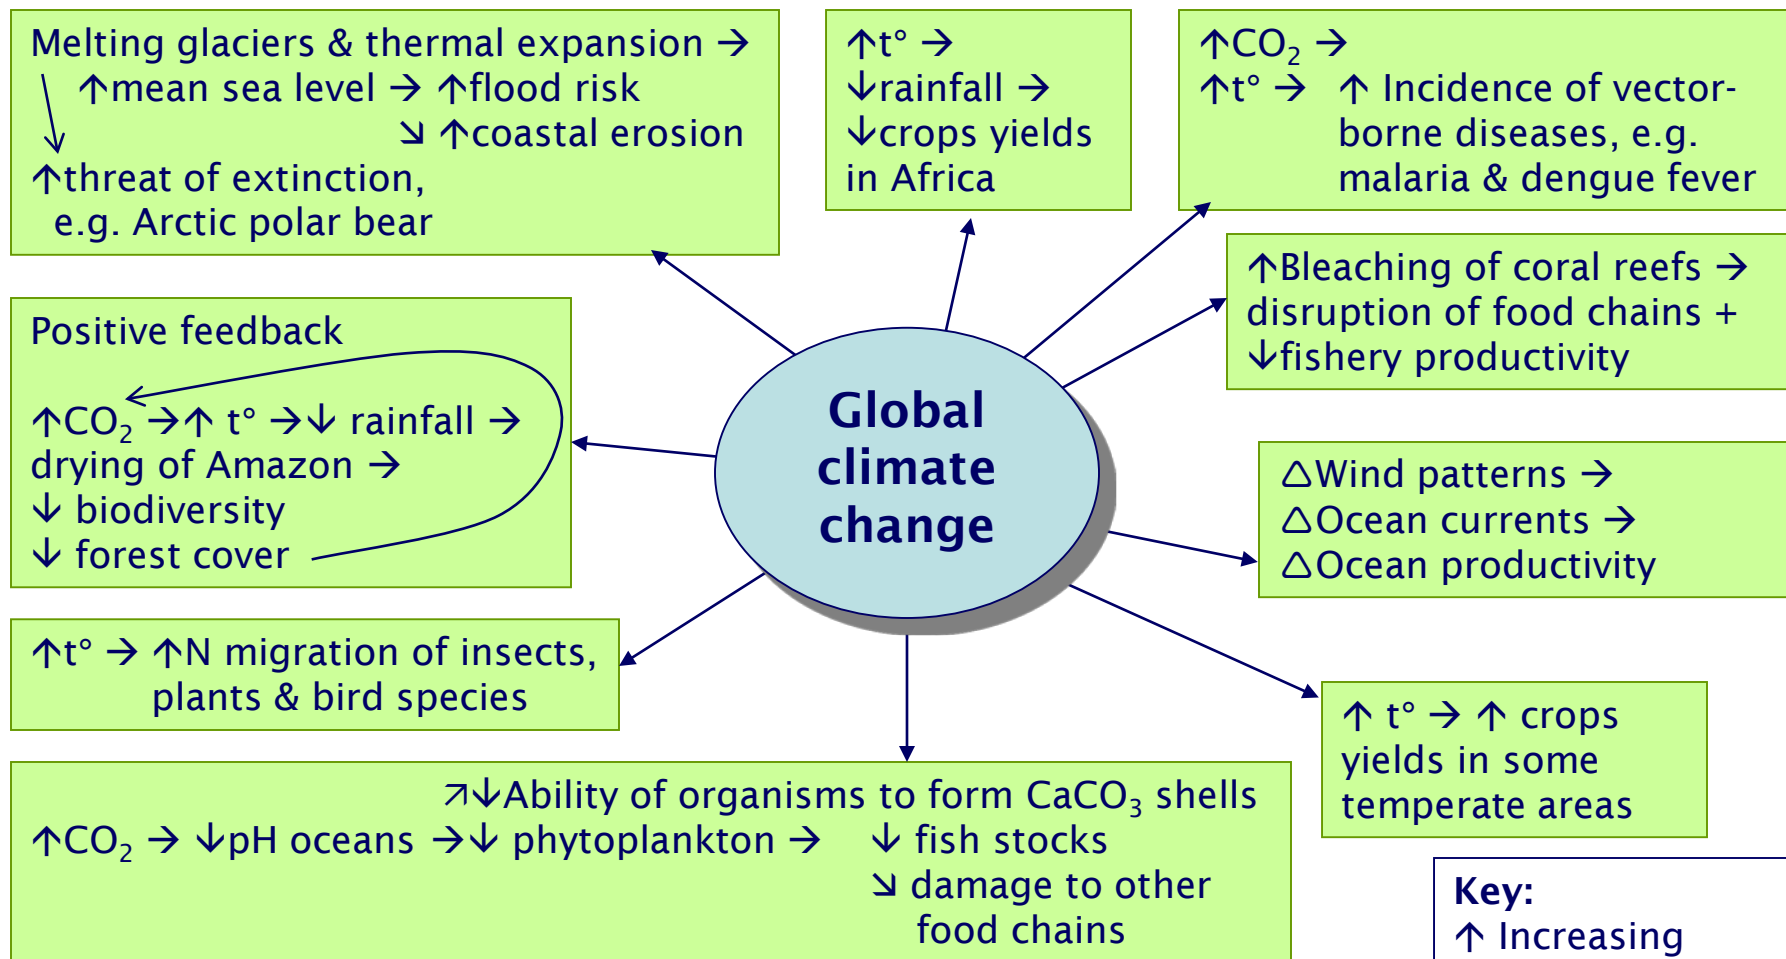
Melting glaciers & thermal expansion → ↑mean sea level → ↑flood risk ↘ ↑coastal erosion ↑threat of extinction, e.g. Arctic polar bear

↑t° → ↓rainfall → ↓crops yields in Africa

↑$CO_2$ → ↑t° → ↑ Incidence of vector-borne diseases, e.g. malaria & dengue fever

↑Bleaching of coral reefs → disruption of food chains + ↓fishery productivity

Positive feedback

↑$CO_2$ →↑ t° →↓ rainfall → drying of Amazon → ↓ biodiversity ↓ forest cover

Global climate change

△Wind patterns → △Ocean currents → △Ocean productivity

↑t° → ↑N migration of insects, plants & bird species

↑ t° → ↑ crops yields in some temperate areas

↗↓Ability of organisms to form $CaCO_3$ shells ↑$CO_2$ → ↓pH oceans →↓ phytoplankton → ↓ fish stocks ↘ damage to other food chains

Key:
↑ Increasing